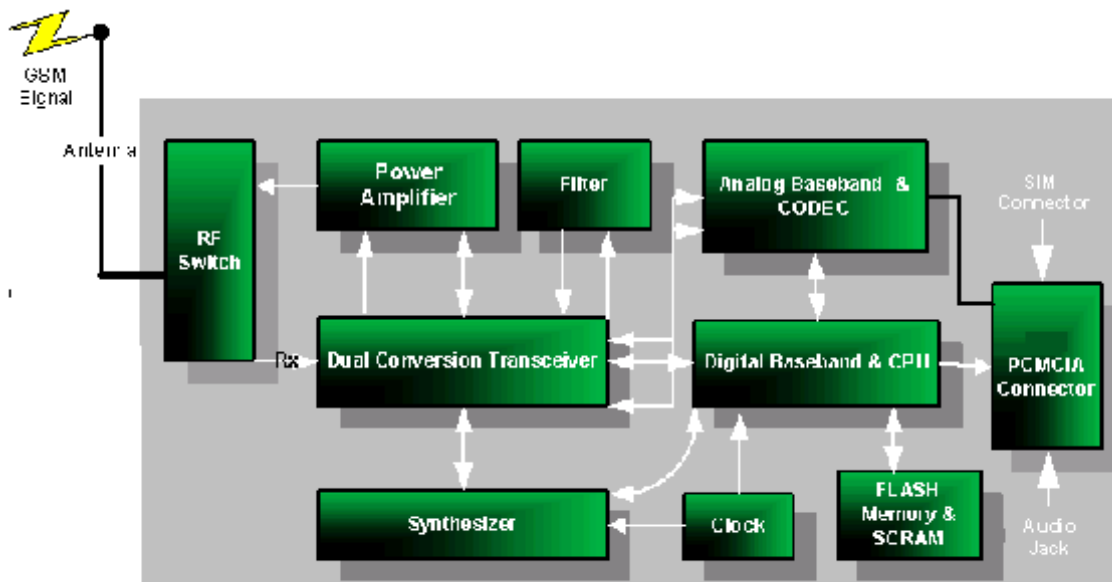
GSM Signal

Antenna

RF Switch

Power Amplifier

Filter

Analog Baseband & CODEC

SIM Connector

Rx

Dual Conversion Transceiver

Digital Baseband & CPU

PCMCIA Connector

Synthesizer

Clock

FLASH Memory & SCRAM

Audio Jack